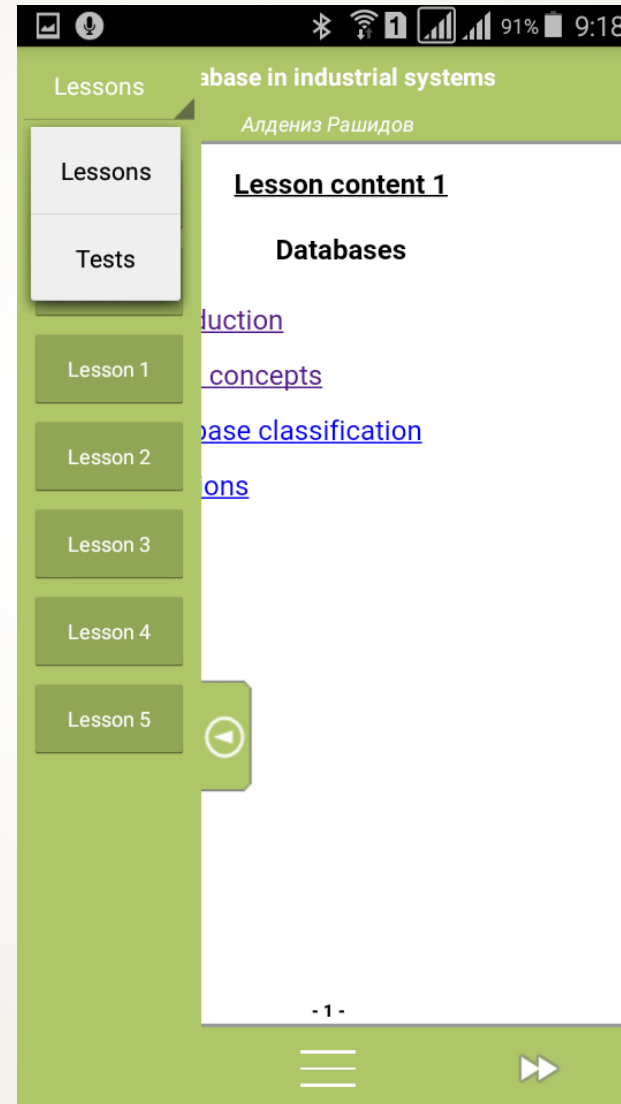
1 91% 9:18

Lessons

abase in industrial systems

Алдениз Рашидов

Lessons

Tests

Lesson content 1

Databases

duction

concepts

base classification

ions

Lesson 1

Lesson 2

Lesson 3

Lesson 4

Lesson 5

- 1 -